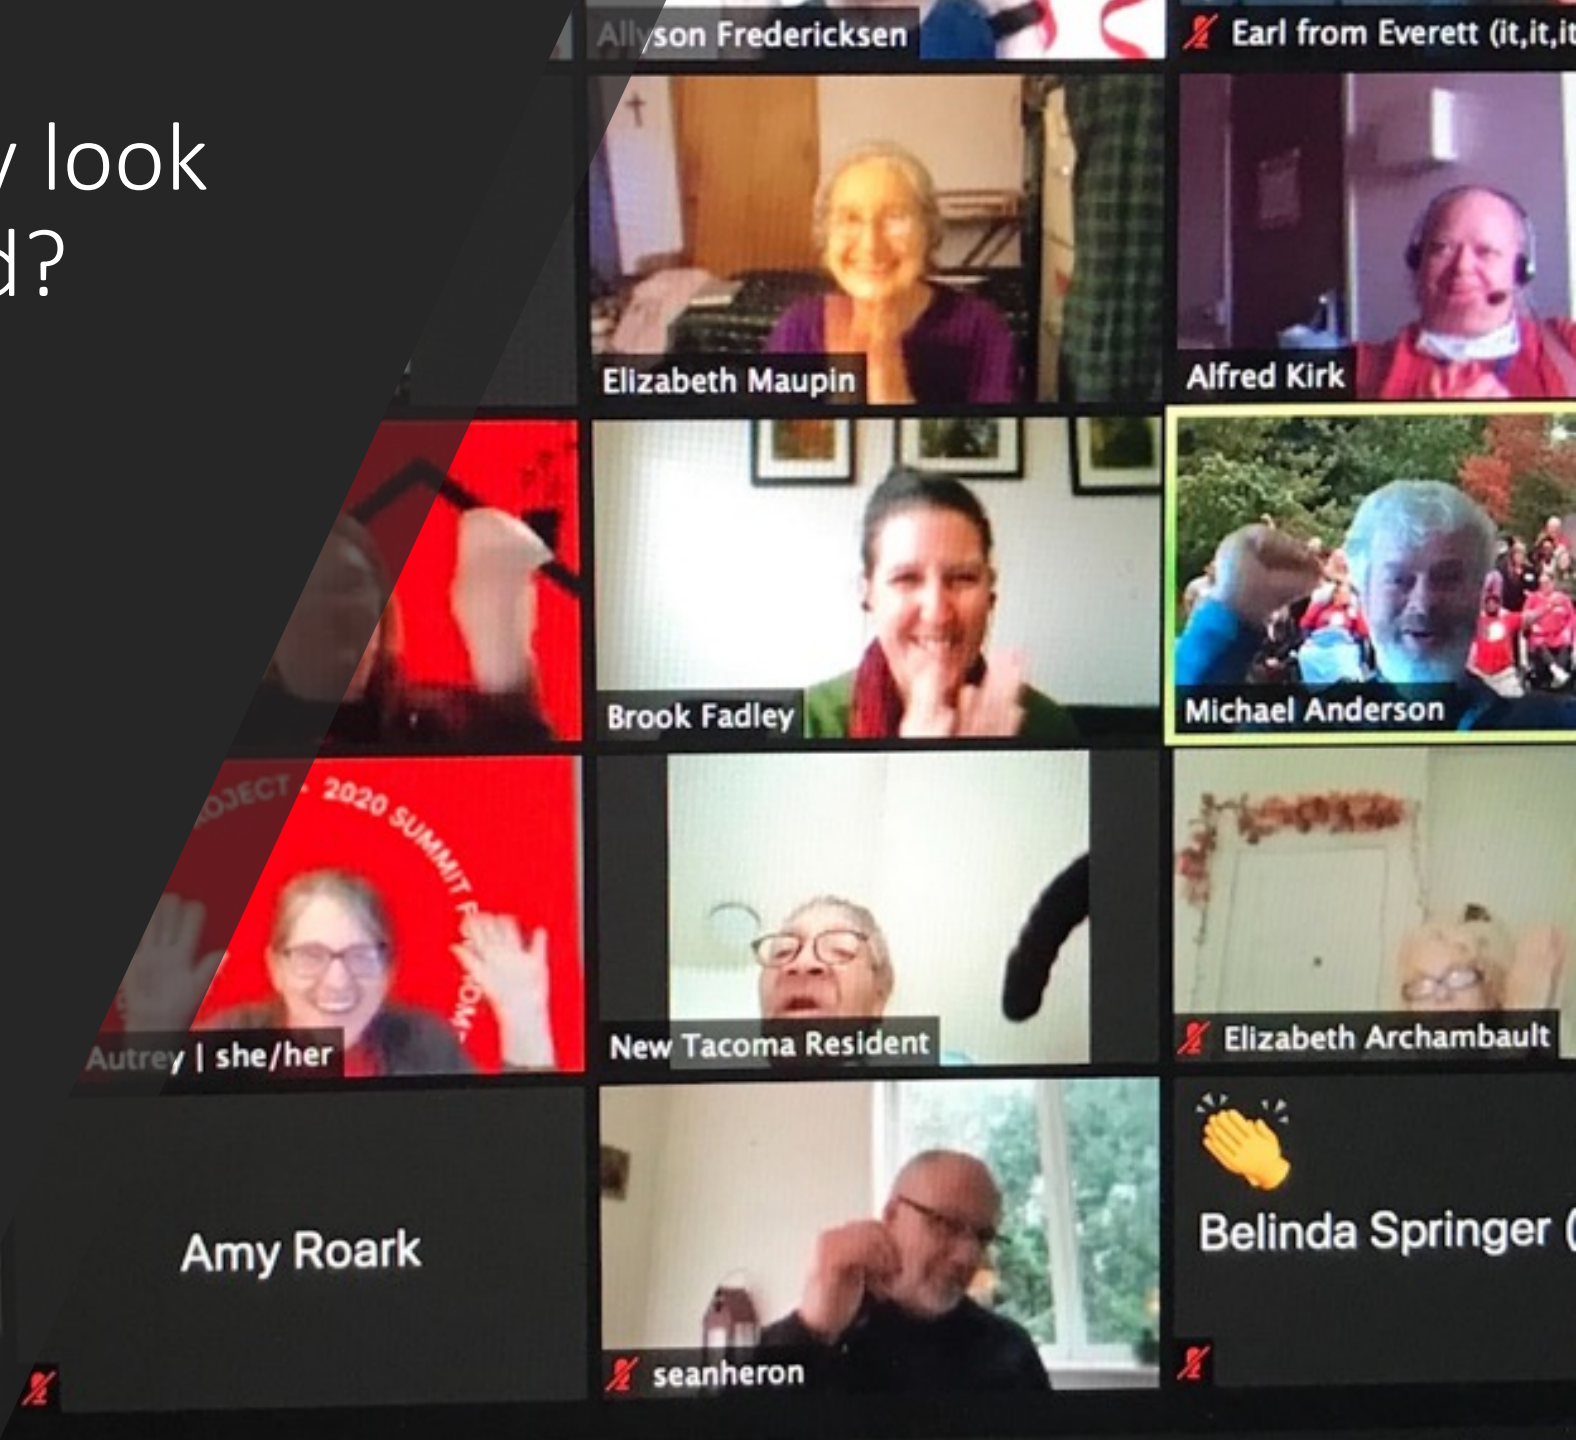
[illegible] look
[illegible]d?

Allyson Fredericksen

Earl from Everett (it,it,it

Elizabeth Maupin

Alfred Kirk

Brook Fadley

Michael Anderson

OJECT · 2020 SUMMIT FOR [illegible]OM

Autrey | she/her

New Tacoma Resident

Elizabeth Archambault

Amy Roark

seanheron

Belinda Springer (